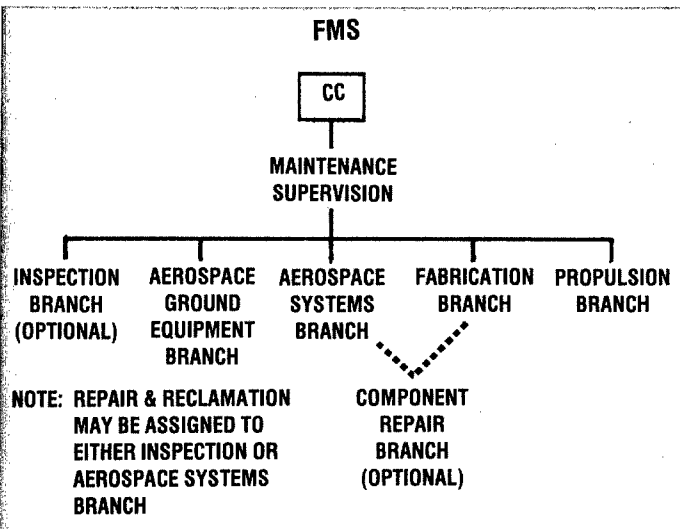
FMS

CC

MAINTENANCE SUPERVISION

INSPECTION BRANCH (OPTIONAL)

AEROSPACE GROUND EQUIPMENT BRANCH

AEROSPACE SYSTEMS BRANCH

FABRICATION BRANCH

PROPULSION BRANCH

COMPONENT REPAIR BRANCH (OPTIONAL)

NOTE: REPAIR & RECLAMATION MAY BE ASSIGNED TO EITHER INSPECTION OR AEROSPACE SYSTEMS BRANCH